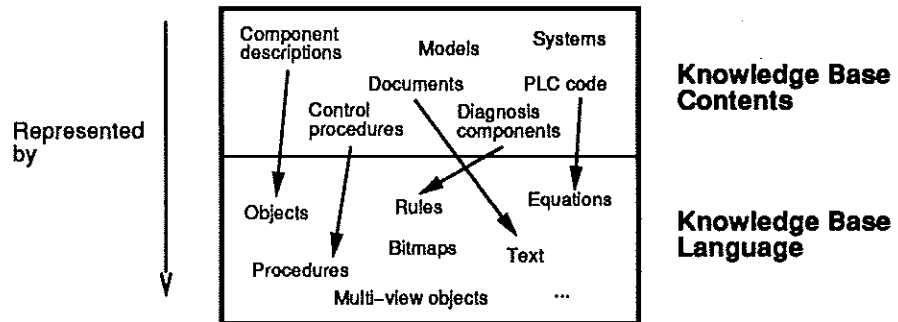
Represented by

Component descriptions

Models

Systems

Documents

PLC code

Control procedures

Diagnosis components

Knowledge Base Contents

Objects

Rules

Equations

Procedures

Bitmaps

Text

Multi–view objects

...

Knowledge Base Language